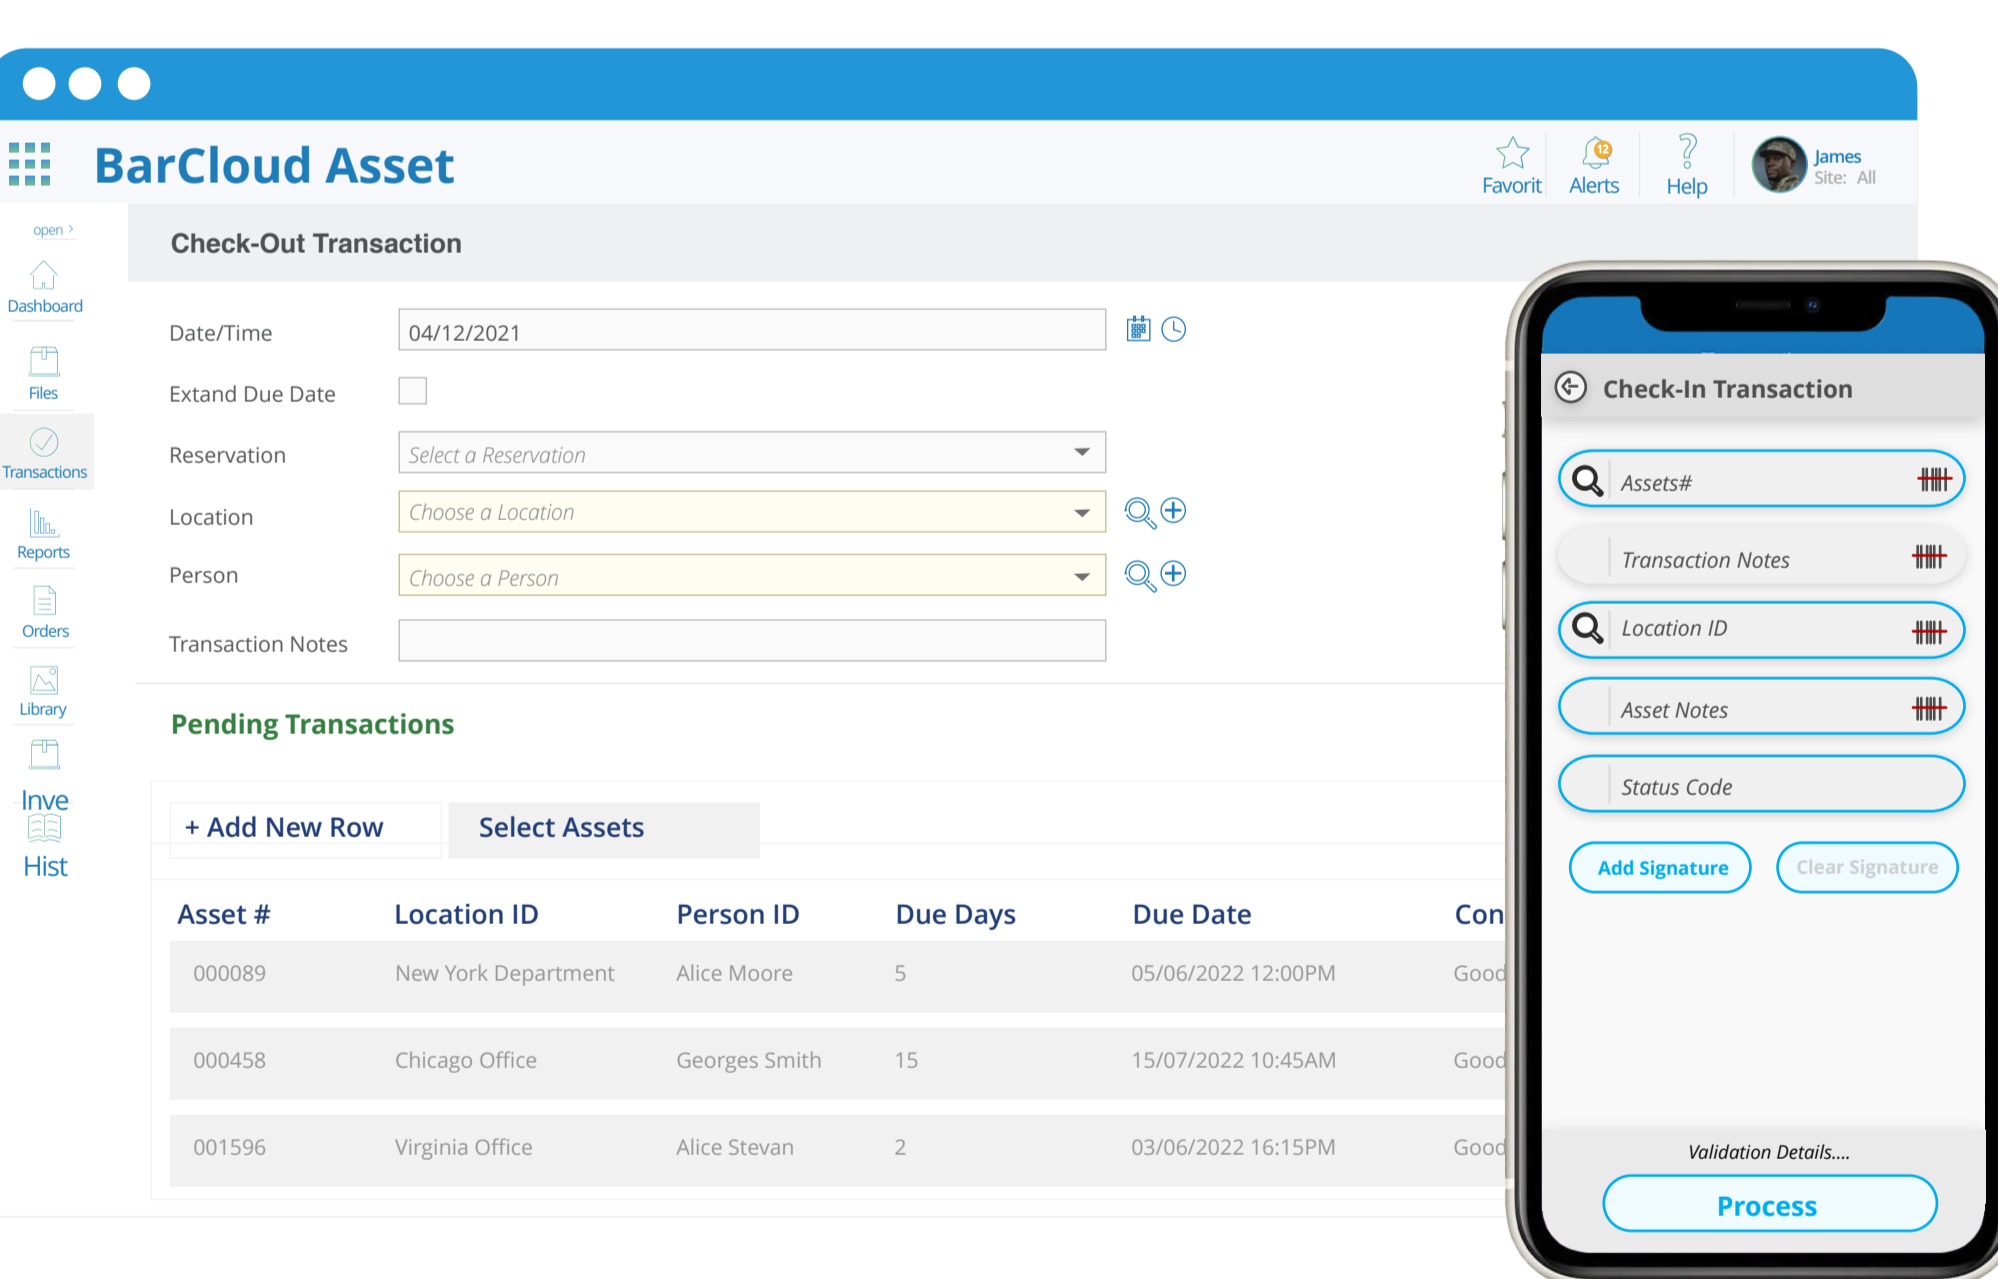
BarCloud Asset

Favorit Alerts 12 Help James Site: All

open ›

Dashboard

Files

Transactions

Reports

Orders

Library

Inve

Hist

Check-Out Transaction

Date/Time 04/12/2021

Extand Due Date

Reservation Select a Reservation

Location Choose a Location

Person Choose a Person

Transaction Notes

Pending Transactions

+ Add New Row Select Assets

| Asset # | Location ID | Person ID | Due Days | Due Date | Con |
|---|---|---|---|---|---|
| 000089 | New York Department | Alice Moore | 5 | 05/06/2022 12:00PM | Good |
| 000458 | Chicago Office | Georges Smith | 15 | 15/07/2022 10:45AM | Good |
| 001596 | Virginia Office | Alice Stevan | 2 | 03/06/2022 16:15PM | Good |

Check-In Transaction

Assets#

Transaction Notes

Location ID

Asset Notes

Status Code

Add Signature Clear Signature

Validation Details....

Process